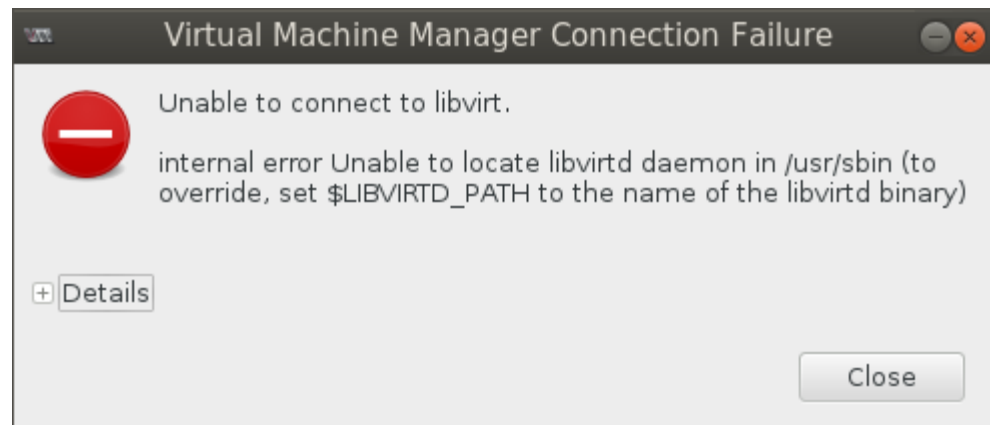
Virtual Machine Manager Connection Failure

Unable to connect to libvirt.

internal error Unable to locate libvirtd daemon in /usr/sbin (to override, set $LIBVIRTD_PATH to the name of the libvirtd binary)

Details

Close